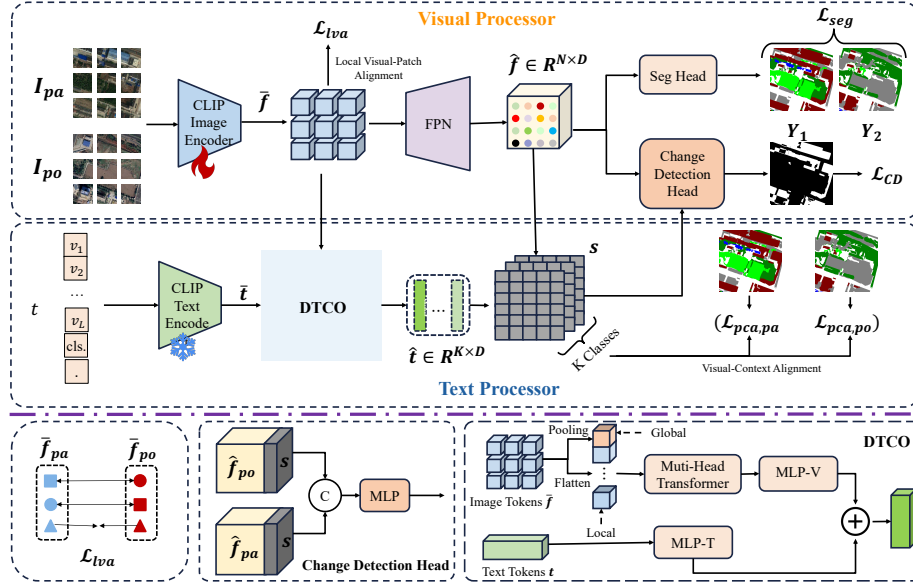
Visual Processor

$\mathcal{L}_{lva}$

Local Visual-Patch Alignment

$\mathcal{L}_{seg}$

$\boldsymbol{I_{pa}}$

$\boldsymbol{I_{po}}$

CLIP Image Encoder

$\bar{\boldsymbol{f}}$

FPN

$\hat{\boldsymbol{f}} \in \boldsymbol{R}^{N\times D}$

Seg Head

Change Detection Head

$\boldsymbol{Y_1}$ $\boldsymbol{Y_2}$

$\mathcal{L}_{CD}$

$t$

$v_1$

$v_2$

...

$v_L$

cls.

.

CLIP Text Encode

$\bar{\boldsymbol{t}}$

DTCO

$\hat{\boldsymbol{t}} \in \boldsymbol{R}^{K\times D}$

$\boldsymbol{s}$

K Classes

$(\mathcal{L}_{pca,pa}$ $\mathcal{L}_{pca,po})$

Visual-Context Alignment

Text Processor

$\bar{\boldsymbol{f}}_{pa}$ $\bar{\boldsymbol{f}}_{po}$

$\mathcal{L}_{lva}$

$\hat{\boldsymbol{f}}_{po}$ $\boldsymbol{s}$

C

MLP

$\hat{\boldsymbol{f}}_{pa}$ $\boldsymbol{s}$

Change Detection Head

DTCO

Pooling

Global

Image Tokens $\bar{\boldsymbol{f}}$

Flatten

Muti-Head Transformer

MLP-V

Local

MLP-T

Text Tokens $\boldsymbol{t}$